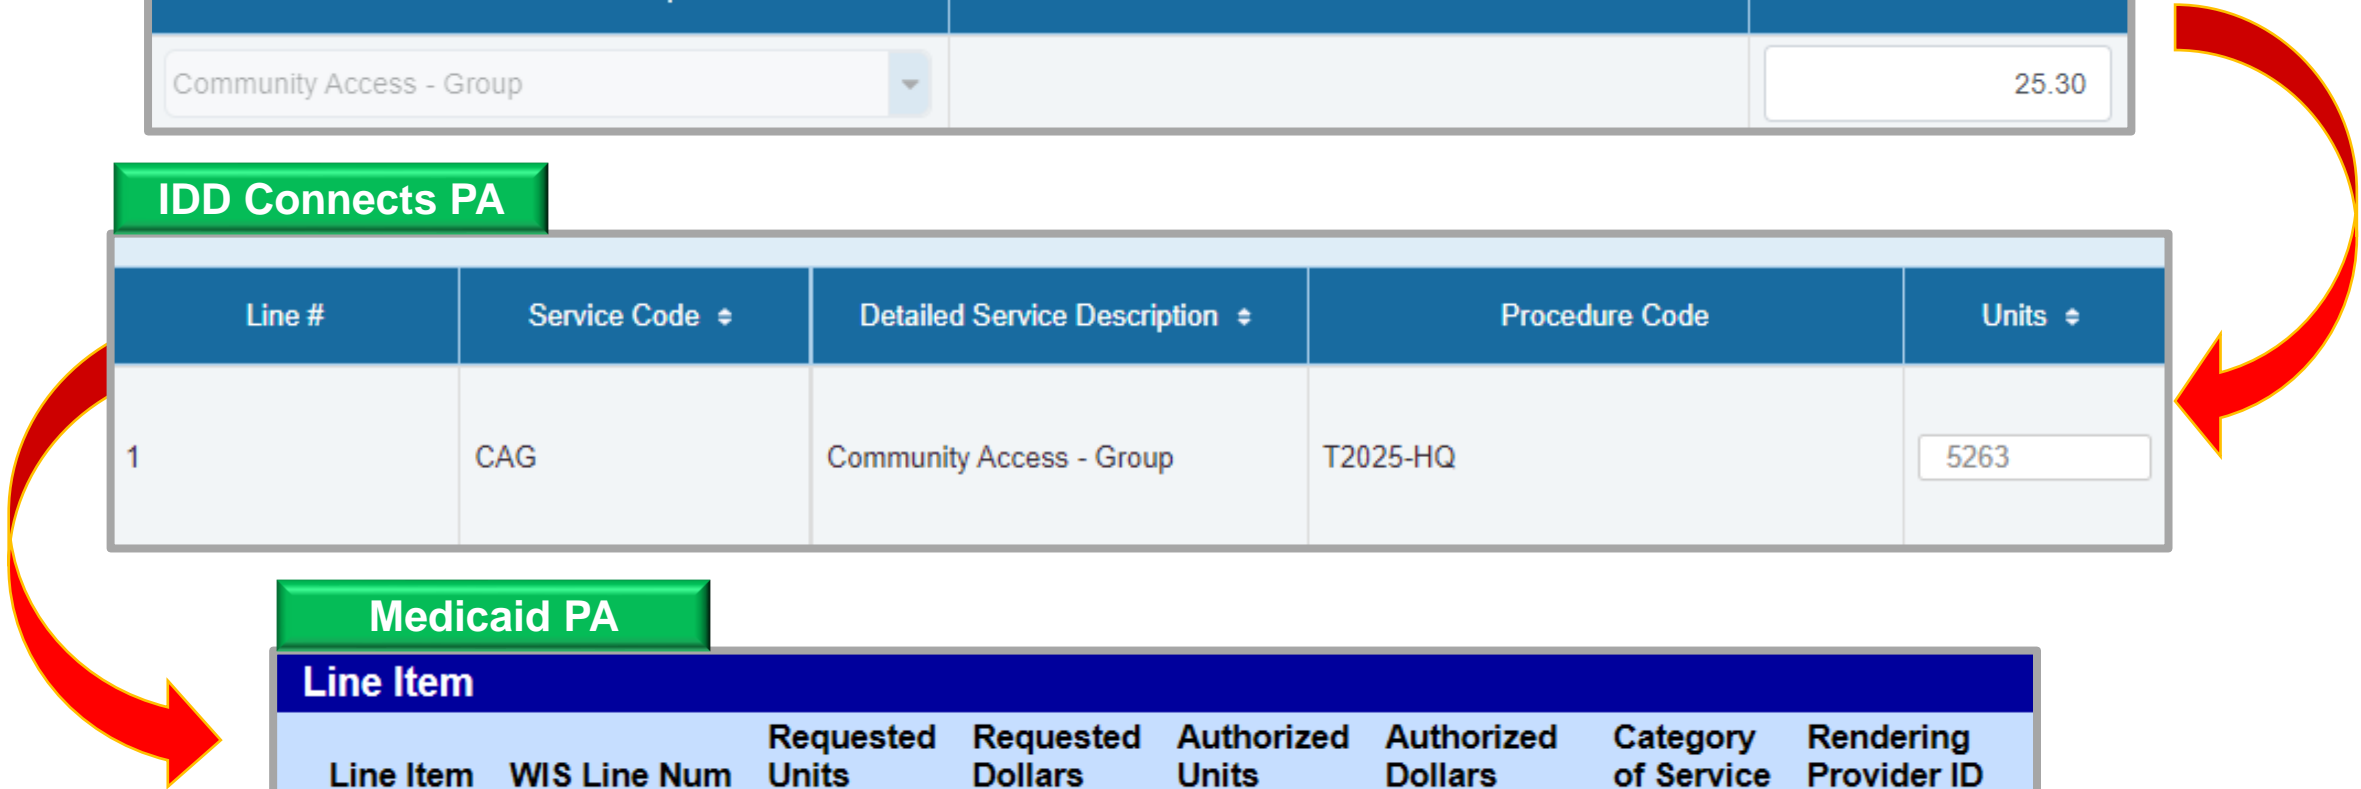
Community Access - Group

25.30

IDD Connects PA

| Line # | Service Code | Detailed Service Description | Procedure Code | Units |
|---|---|---|---|---|
| 1 | CAG | Community Access - Group | T2025-HQ | 5263 |

Medicaid PA

Line Item

| Line Item | WIS Line Num | Requested Units | Requested Dollars | Authorized Units | Authorized Dollars | Category of Service | Rendering Provider ID |
|---|---|---|---|---|---|---|---|